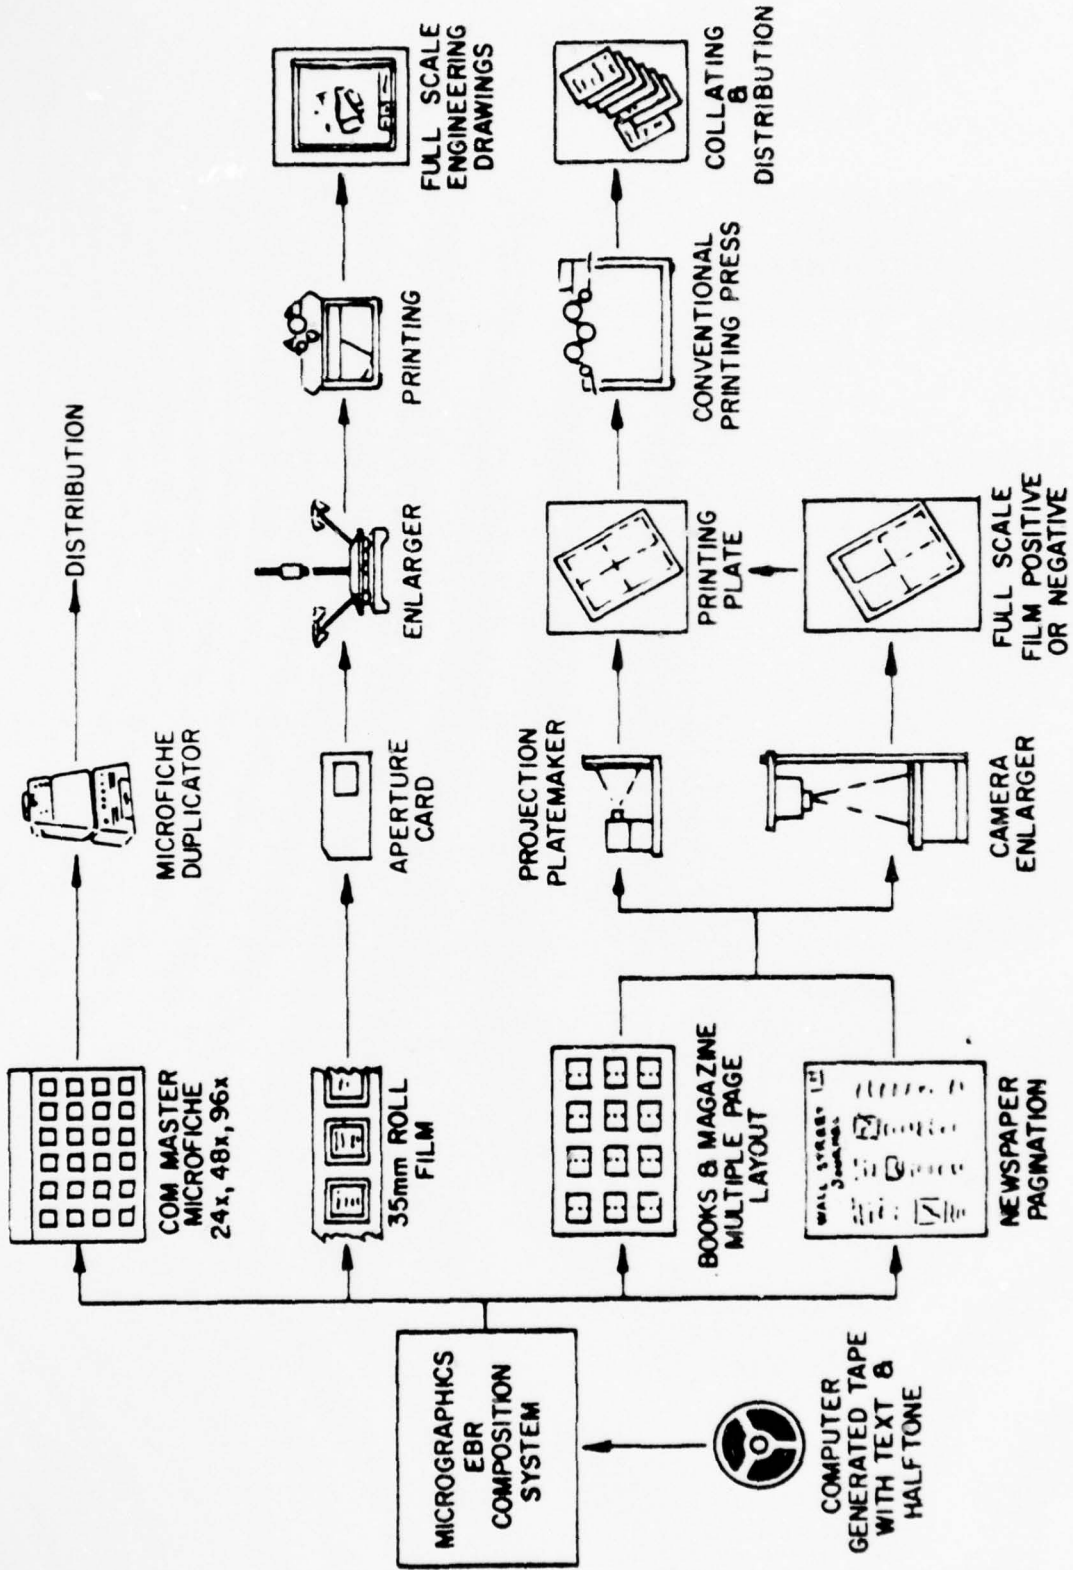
MICROGRAPHICS EBR COMPOSITION SYSTEM

COMPUTER GENERATED TAPE WITH TEXT & HALFTONE

COM MASTER MICROFICHE 24x, 48x, 96x

MICROFICHE DUPLICATOR

DISTRIBUTION

35mm ROLL FILM

APERTURE CARD

ENLARGER

PRINTING

FULL SCALE ENGINEERING DRAWINGS

BOOKS & MAGAZINE MULTIPLE PAGE LAYOUT

PROJECTION PLATEMAKER

PRINTING PLATE

CONVENTIONAL PRINTING PRESS

COLLATING & DISTRIBUTION

NEWSPAPER PAGINATION

WALL STREET JOURNAL

CAMERA ENLARGER

FULL SCALE FILM POSITIVE OR NEGATIVE